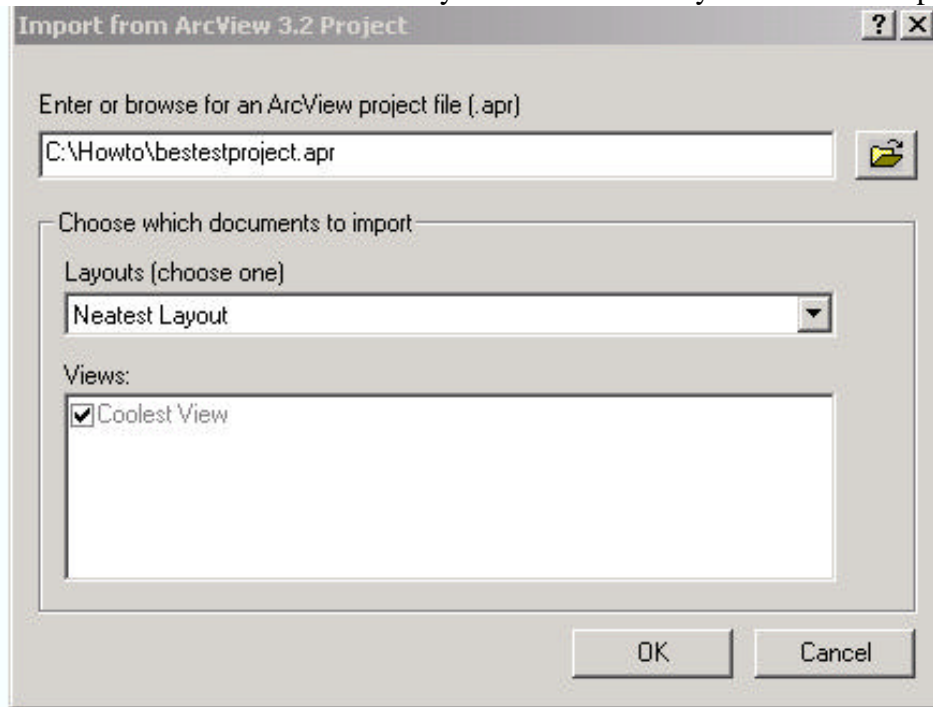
Import from ArcView 3.2 Project

?

Enter or browse for an ArcView project file (.apr)

C:\Howto\bestestproject.apr

Choose which documents to import

Layouts (choose one)

Neatest Layout

Views:

Coolest View

OK

Cancel